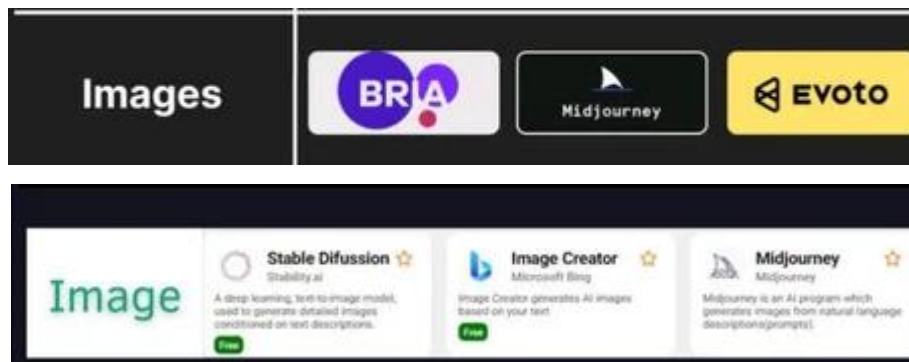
Images

BRIA

Midjourney

EVOTO

Image

Stable Difussion
Stability.ai
A deep learning, text-to-image model, used to generate detailed images conditioned on text descriptions.
Free

Image Creator
Microsoft Bing
Image Creator generates AI images based on your text
Free

Midjourney
Midjourney
Midjourney is an AI program which generates images from natural language descriptions(prompts).